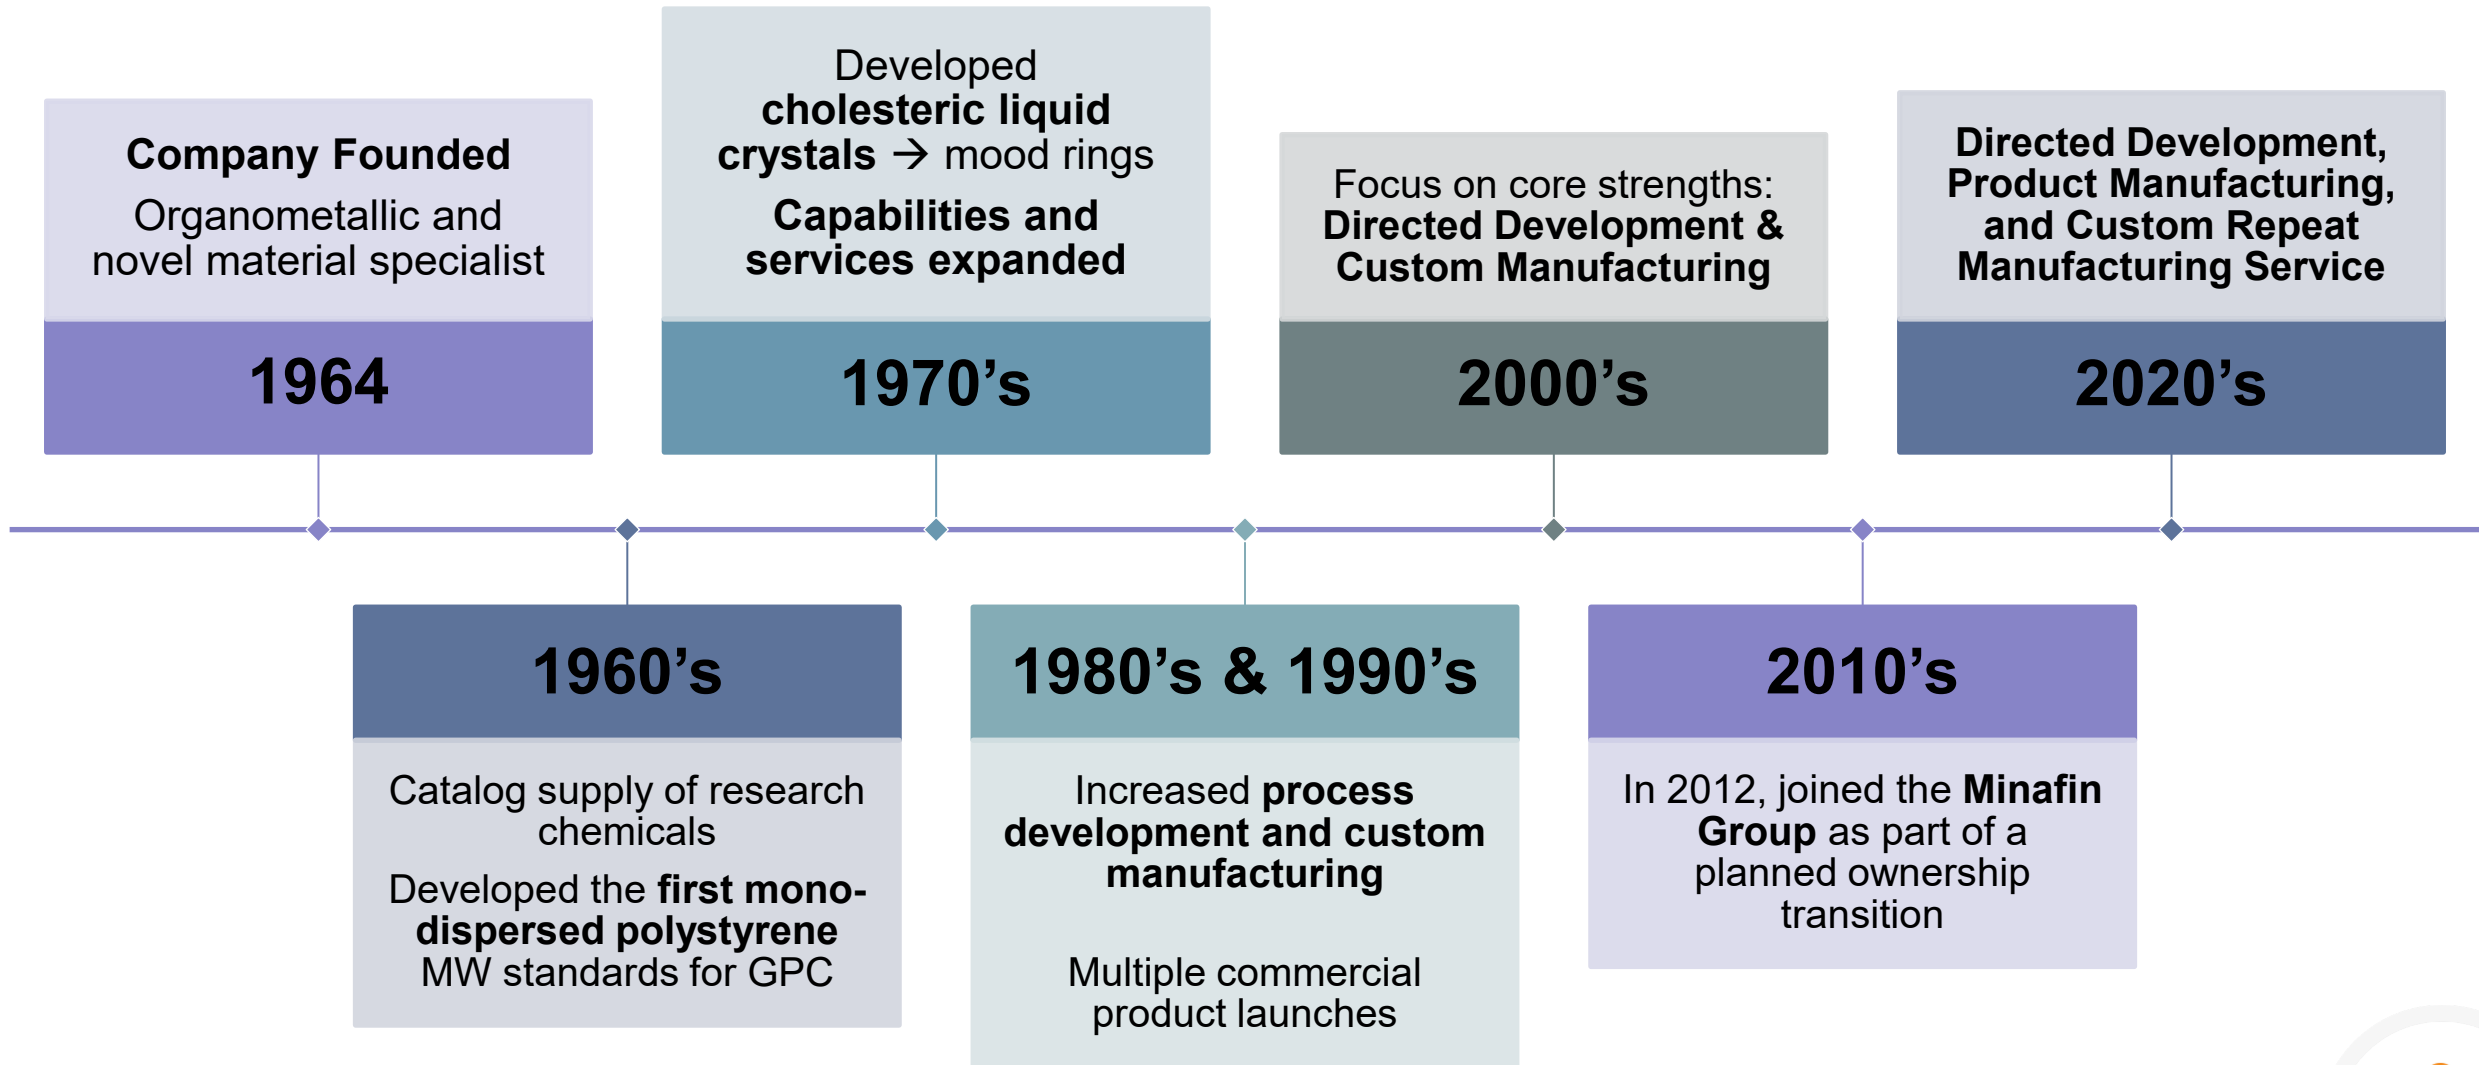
Company Founded
Organometallic and novel material specialist

1964

Developed cholesteric liquid crystals → mood rings
Capabilities and services expanded

1970’s

Focus on core strengths: Directed Development & Custom Manufacturing

2000’s

Directed Development, Product Manufacturing, and Custom Repeat Manufacturing Service

2020’s

1960’s

Catalog supply of research chemicals
Developed the first monodispersed polystyrene MW standards for GPC

1980’s & 1990’s

Increased process development and custom manufacturing

Multiple commercial product launches

2010’s

In 2012, joined the Minafin Group as part of a planned ownership transition